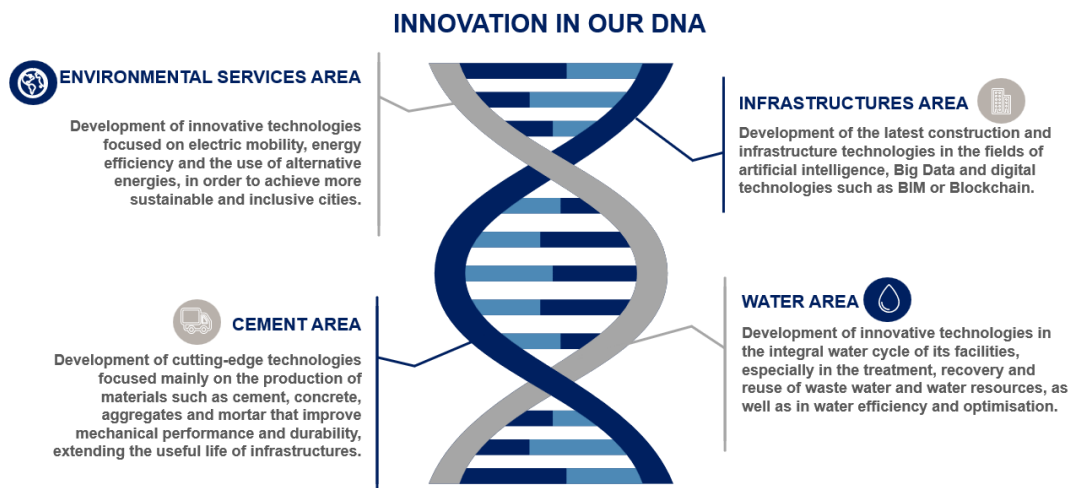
INNOVATION IN OUR DNA

ENVIRONMENTAL SERVICES AREA

Development of innovative technologies focused on electric mobility, energy efficiency and the use of alternative energies, in order to achieve more sustainable and inclusive cities.

INFRASTRUCTURES AREA

Development of the latest construction and infrastructure technologies in the fields of artificial intelligence, Big Data and digital technologies such as BIM or Blockchain.

CEMENT AREA

Development of cutting-edge technologies focused mainly on the production of materials such as cement, concrete, aggregates and mortar that improve mechanical performance and durability, extending the useful life of infrastructures.

WATER AREA

Development of innovative technologies in the integral water cycle of its facilities, especially in the treatment, recovery and reuse of waste water and water resources, as well as in water efficiency and optimisation.